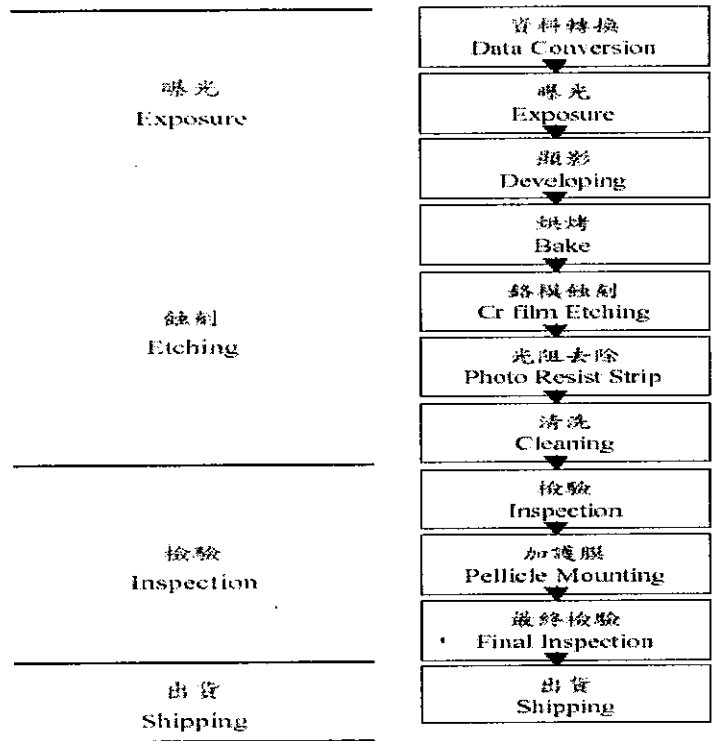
曝光
Exposure

蝕刻
Etching

檢驗
Inspection

出貨
Shipping

資料轉換
Data Conversion

曝光
Exposure

顯影
Developing

烘烤
Bake

鉻膜蝕刻
Cr film Etching

光阻去除
Photo Resist Strip

清洗
Cleaning

檢驗
Inspection

加護膜
Pellicle Mounting

最終檢驗
Final Inspection

出貨
Shipping